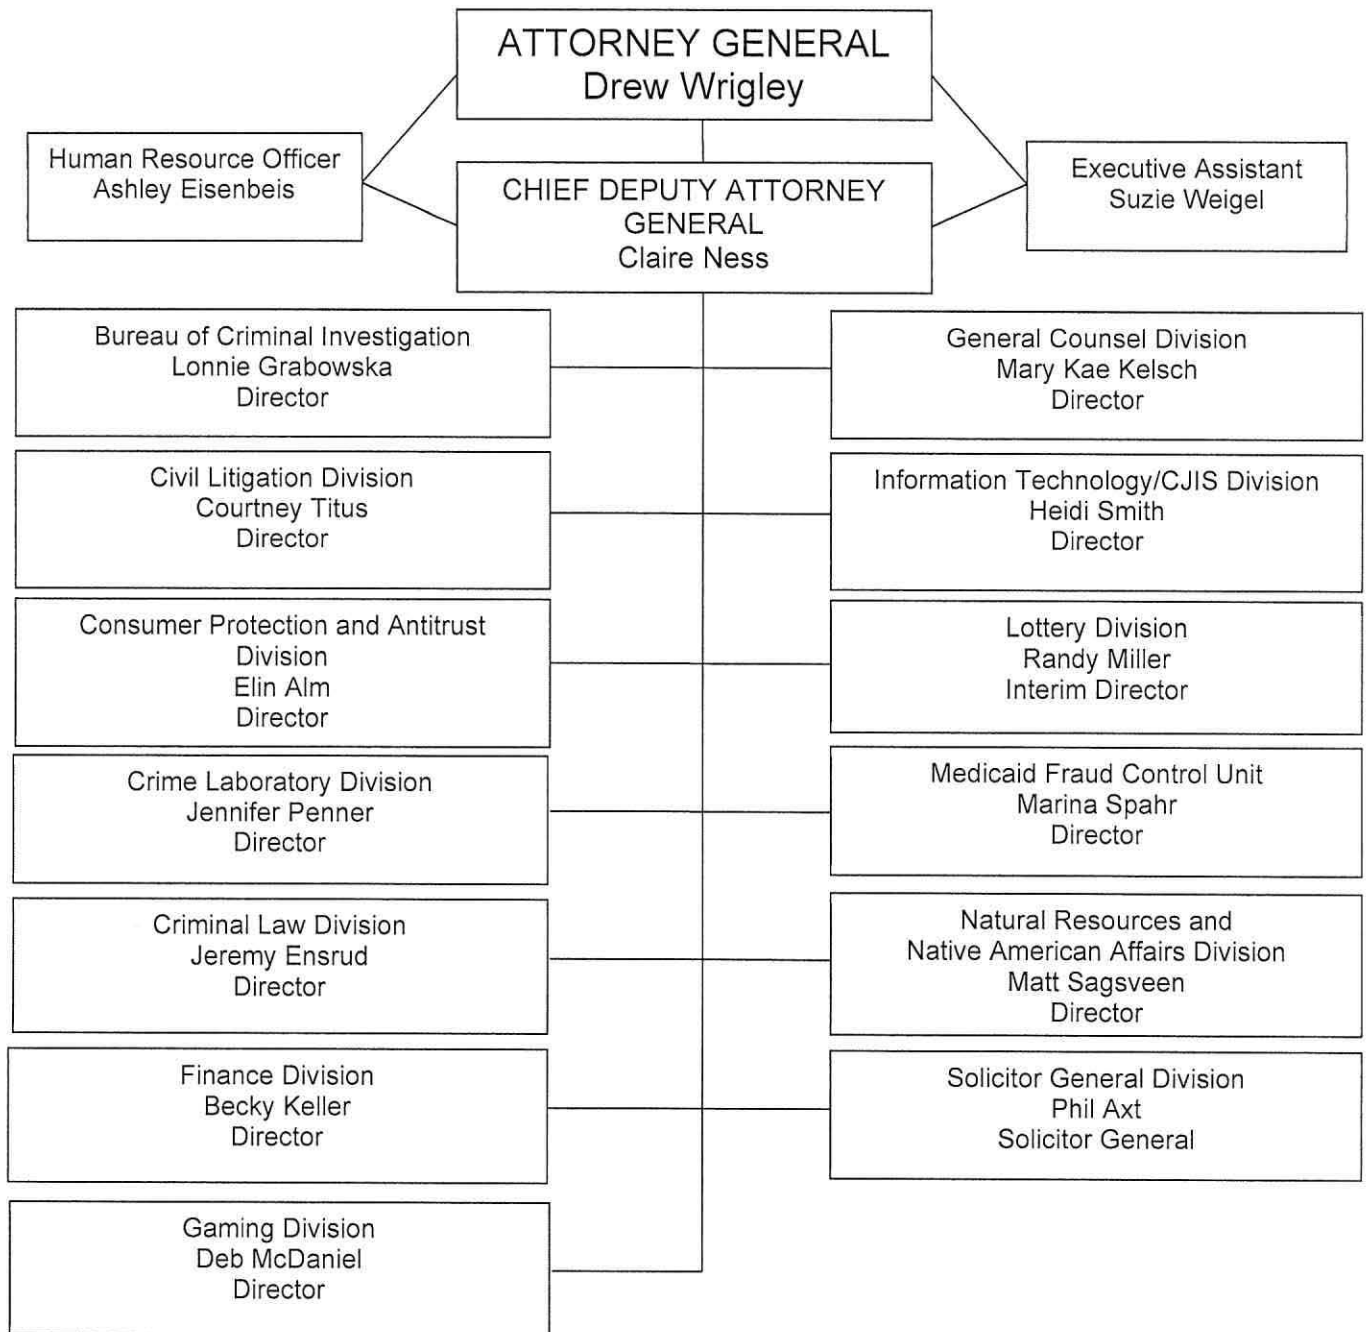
ATTORNEY GENERAL
Drew Wrigley

Human Resource Officer
Ashley Eisenbeis

CHIEF DEPUTY ATTORNEY GENERAL
Claire Ness

Executive Assistant
Suzie Weigel

Bureau of Criminal Investigation
Lonnie Grabowska
Director

Civil Litigation Division
Courtney Titus
Director

Consumer Protection and Antitrust Division
Elin Alm
Director

Crime Laboratory Division
Jennifer Penner
Director

Criminal Law Division
Jeremy Ensrud
Director

Finance Division
Becky Keller
Director

Gaming Division
Deb McDaniel
Director

General Counsel Division
Mary Kae Kelsch
Director

Information Technology/CJIS Division
Heidi Smith
Director

Lottery Division
Randy Miller
Interim Director

Medicaid Fraud Control Unit
Marina Spahr
Director

Natural Resources and
Native American Affairs Division
Matt Sagsveen
Director

Solicitor General Division
Phil Axt
Solicitor General